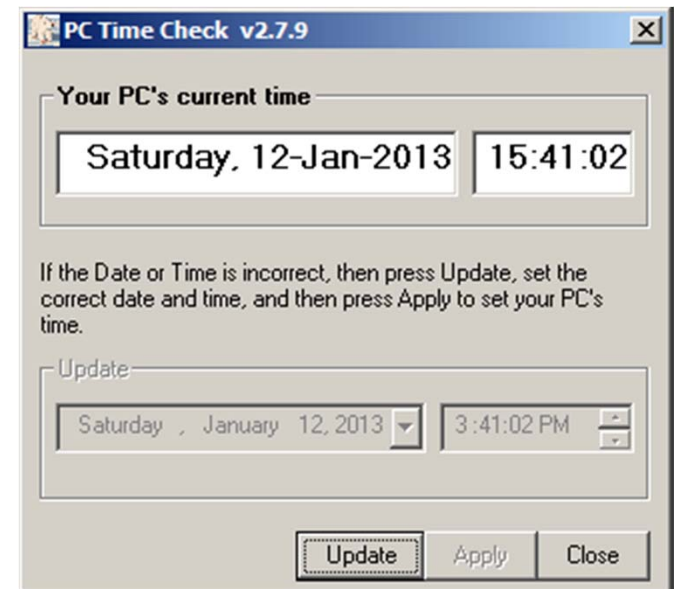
PC Time Check v2.7.9

Your PC's current time

Saturday, 12-Jan-2013

15:41:02

If the Date or Time is incorrect, then press Update, set the correct date and time, and then press Apply to set your PC's time.

Update

Saturday , January 12, 2013

3:41:02 PM

Update

Apply

Close